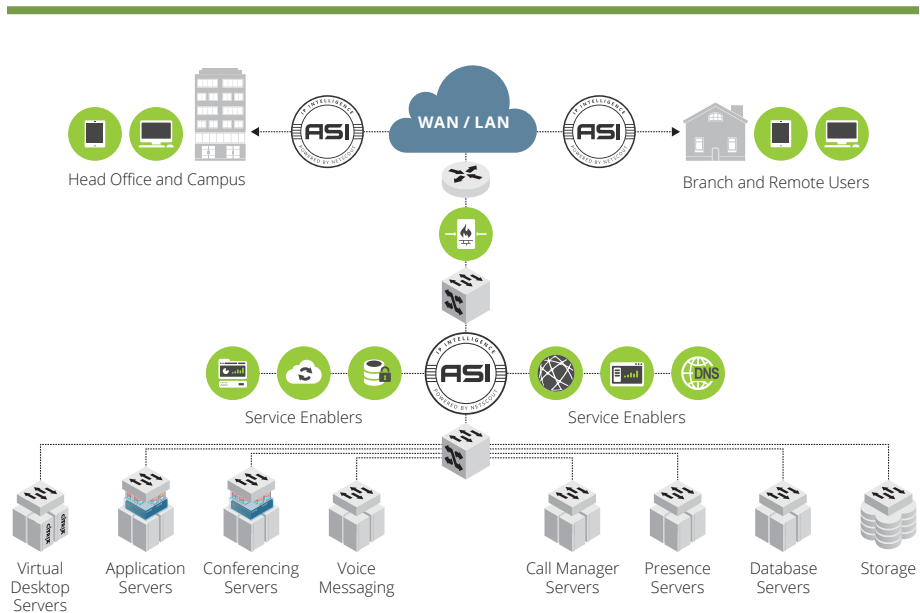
IP INTELLIGENCE
ASI
POWERED BY NETSCOUT

WAN / LAN

IP INTELLIGENCE
ASI
POWERED BY NETSCOUT

Head Office and Campus

Branch and Remote Users

IP INTELLIGENCE
ASI
POWERED BY NETSCOUT

DNS

Service Enablers

Service Enablers

citrix

citrix

Virtual Desktop Servers

Application Servers

Conferencing Servers

Voice Messaging

Call Manager Servers

Presence Servers

Database Servers

Storage